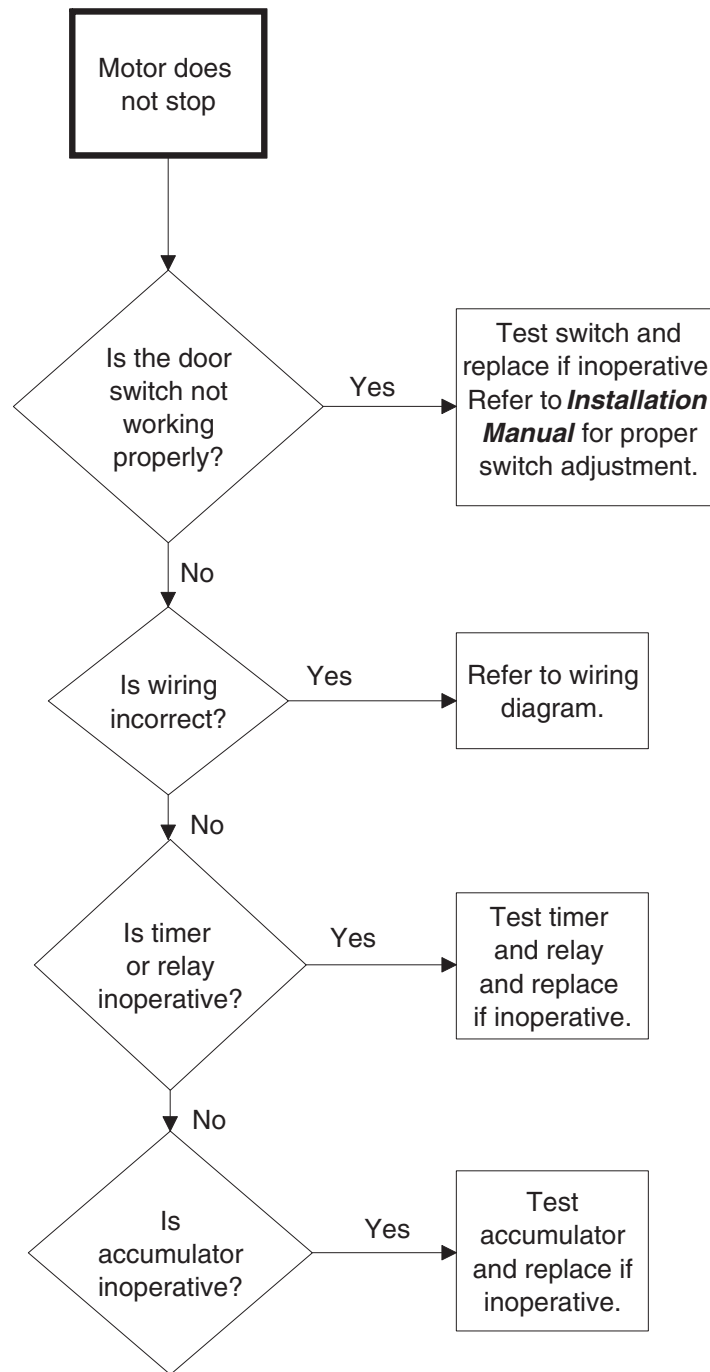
Motor does not stop

Is the door switch not working properly?

Yes

Test switch and replace if inoperative Refer to ***Installation Manual*** for proper switch adjustment.

No

Is wiring incorrect?

Yes

Refer to wiring diagram.

No

Is timer or relay inoperative?

Yes

Test timer and relay and replace if inoperative.

No

Is accumulator inoperative?

Yes

Test accumulator and replace if inoperative.